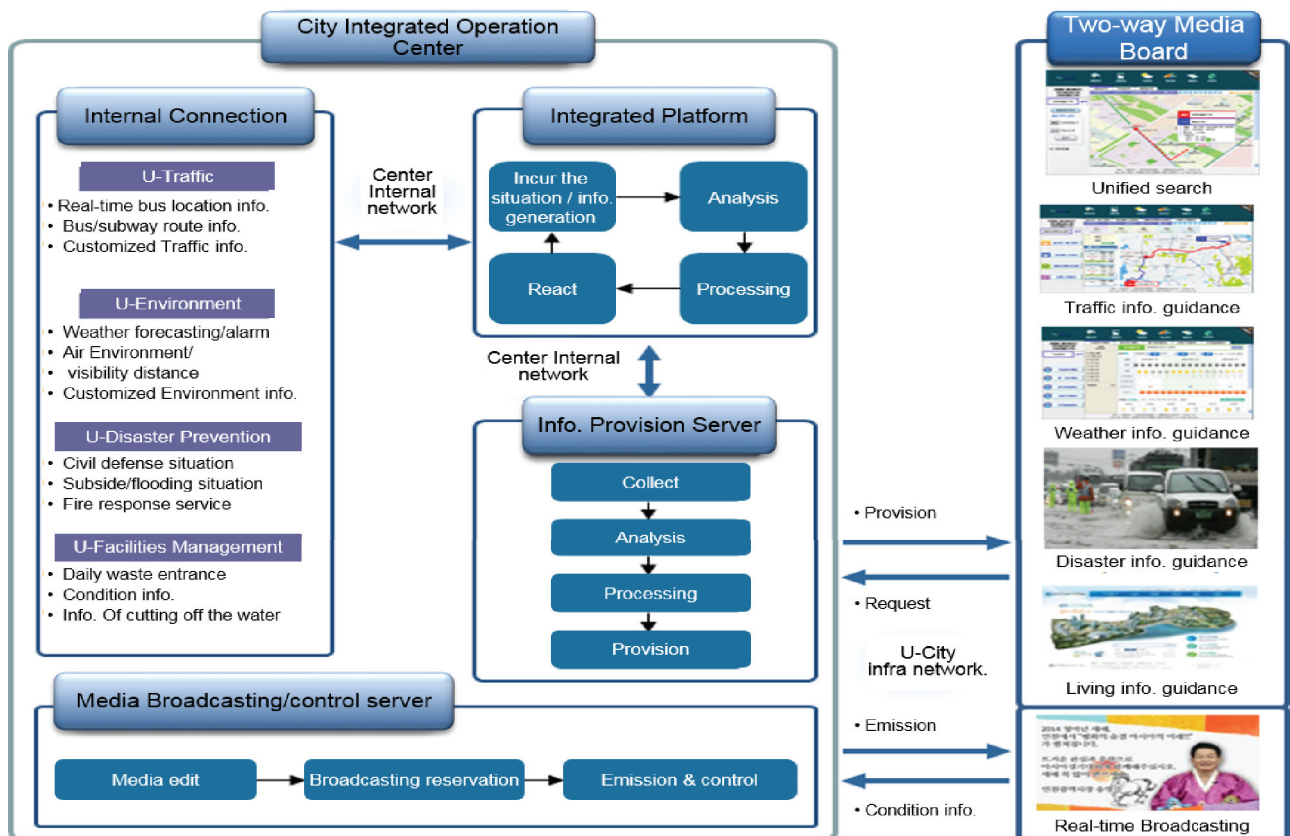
City Integrated Operation Center

Internal Connection

U-Traffic
• Real-time bus location info.
• Bus/subway route info.
• Customized Traffic info.

U-Environment
• Weather forecasting/alarm
• Air Environment/
• visibility distance
• Customized Environment info.

U-Disaster Prevention
• Civil defense situation
• Subside/flooding situation
• Fire response service

U-Facilities Management
• Daily waste entrance
• Condition info.
• Info. Of cutting off the water

Center Internal network

Integrated Platform

Incur the situation / info. generation
Analysis
Processing
React

Center Internal network

Info. Provision Server

Collect
Analysis
Processing
Provision

Media Broadcasting/control server

Media edit
Broadcasting reservation
Emission & control

• Provision
• Request
U-City infra network.
• Emission
• Condition info.

Two-way Media Board

Unified search
Traffic info. guidance
Weather info. guidance
Disaster info. guidance
Living info. guidance
Real-time Broadcasting